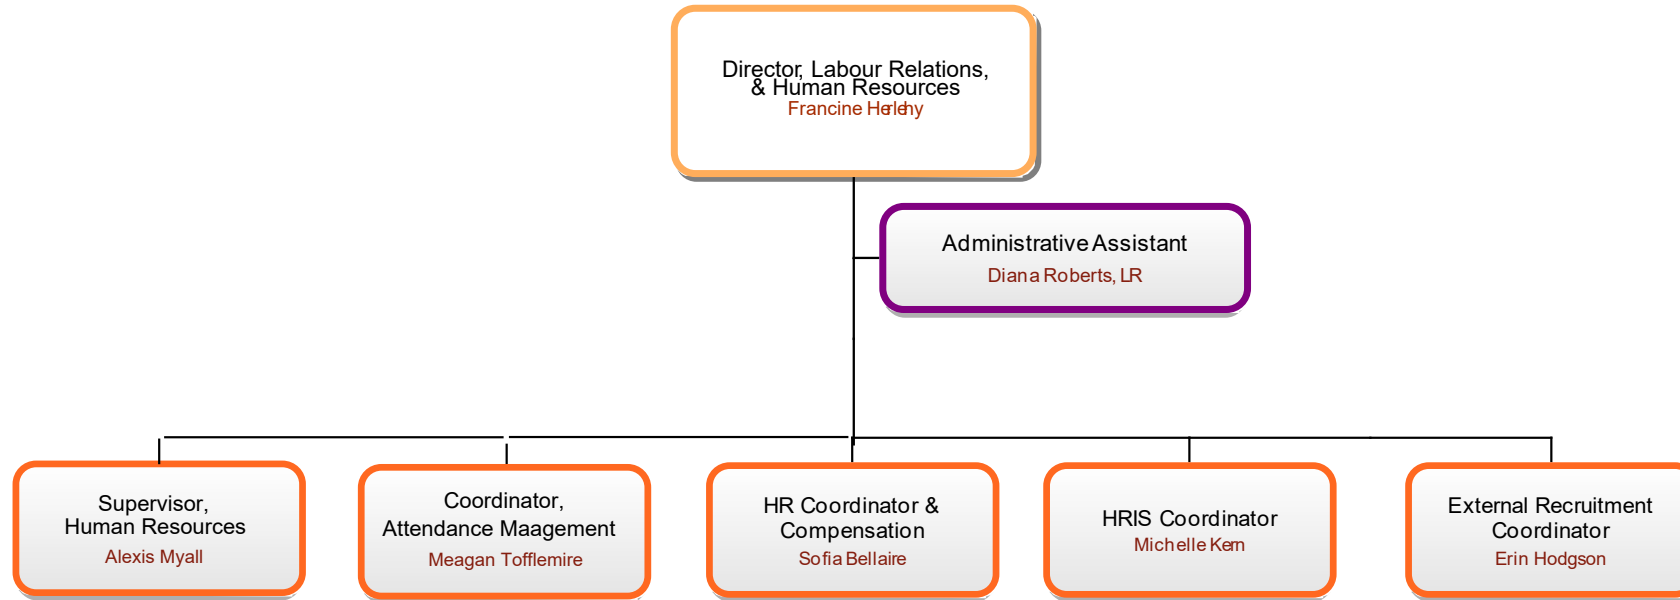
Director, Labour Relations, & Human Resources
Francine Herlehy

Administrative Assistant
Diana Roberts, LR

Supervisor, Human Resources
Alexis Myall

Coordinator, Attendance Magement
Meagan Tofflemire

HR Coordinator & Compensation
Sofia Bellaire

HRIS Coordinator
Michelle Kern

External Recruitment Coordinator
Erin Hodgson